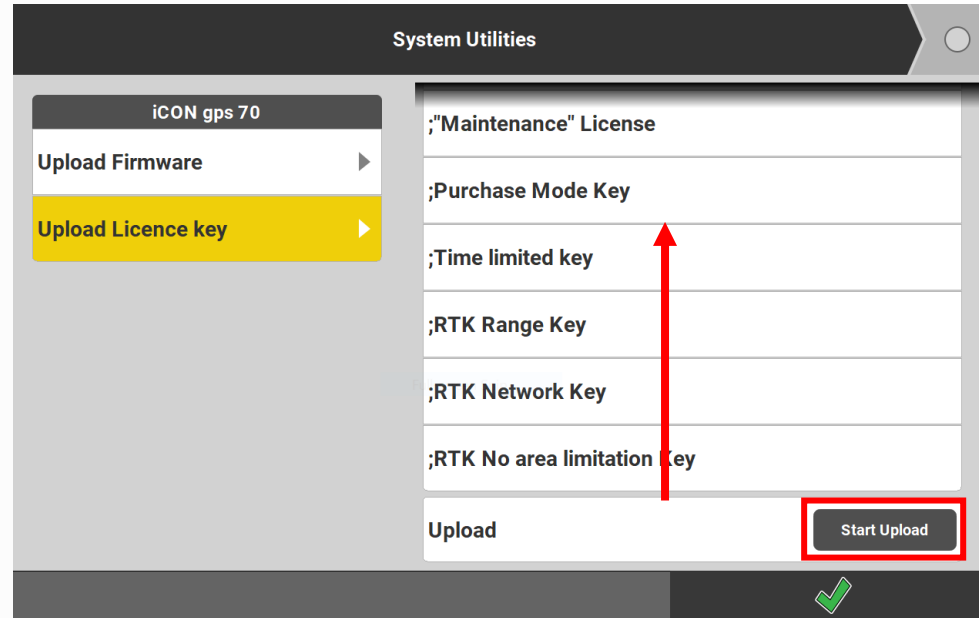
System Utilities

iCON gps 70

Upload Firmware

Upload Licence key

;"Maintenance" License

;Purchase Mode Key

;Time limited key

;RTK Range Key

;RTK Network Key

;RTK No area limitation Key

Upload

Start Upload